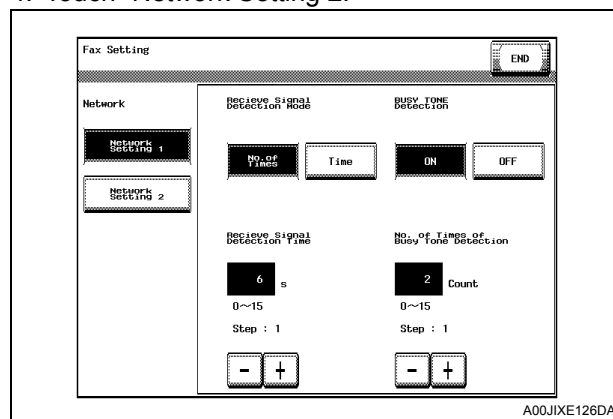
4. Touch "Network Setting 2."

Fax Setting

END

Network

Network Setting 1

Network Setting 2

Recieve Signal Detection Mode

No.of Times

Time

BUSY TONE Detection

ON

OFF

Recieve Signal Detection Time

6 s

0~15

Step : 1

-

+

No. of Times of Busy Tone Detection

2 Count

0~15

Step : 1

-

+

A00JIXE126DA